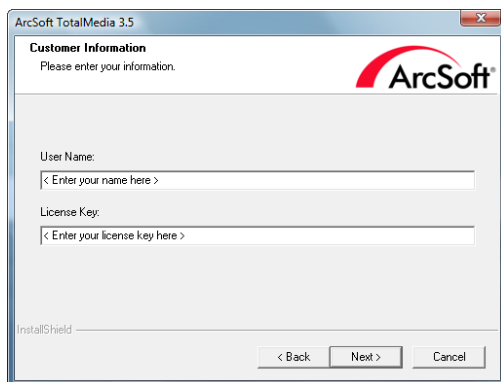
ArcSoft TotalMedia 3.5

Customer Information
Please enter your information.

ArcSoft

User Name:
< Enter your name here >

License Key:
< Enter your license key here >

InstallShield

< Back | Next > | Cancel